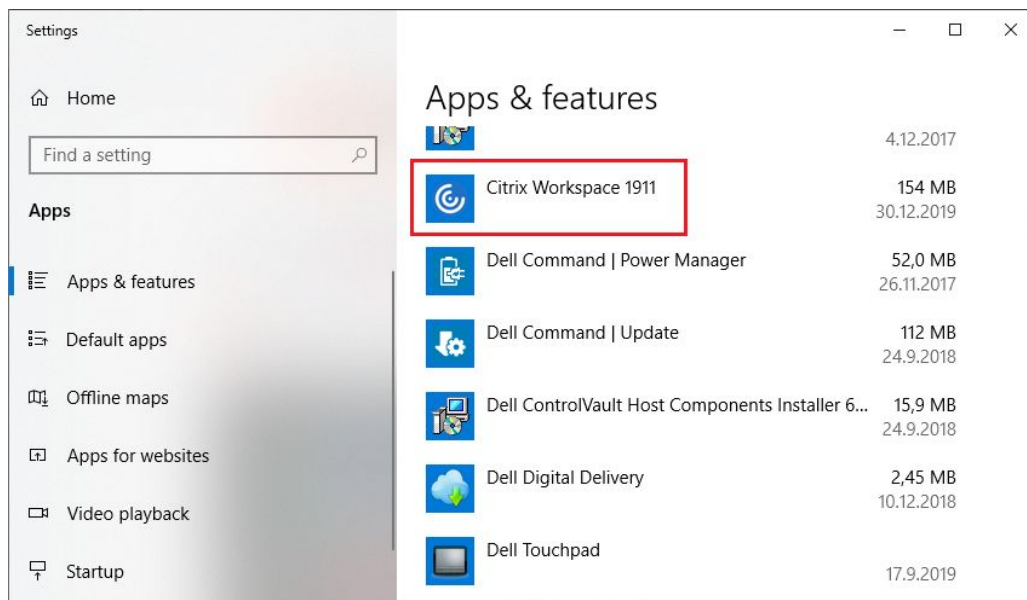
Settings

Home

Find a setting

Apps

Apps & features

Default apps

Offline maps

Apps for websites

Video playback

Startup

Apps & features

4.12.2017

Citrix Workspace 1911
154 MB
30.12.2019

Dell Command | Power Manager
52,0 MB
26.11.2017

Dell Command | Update
112 MB
24.9.2018

Dell ControlVault Host Components Installer 6...
15,9 MB
24.9.2018

Dell Digital Delivery
2,45 MB
10.12.2018

Dell Touchpad
17.9.2019